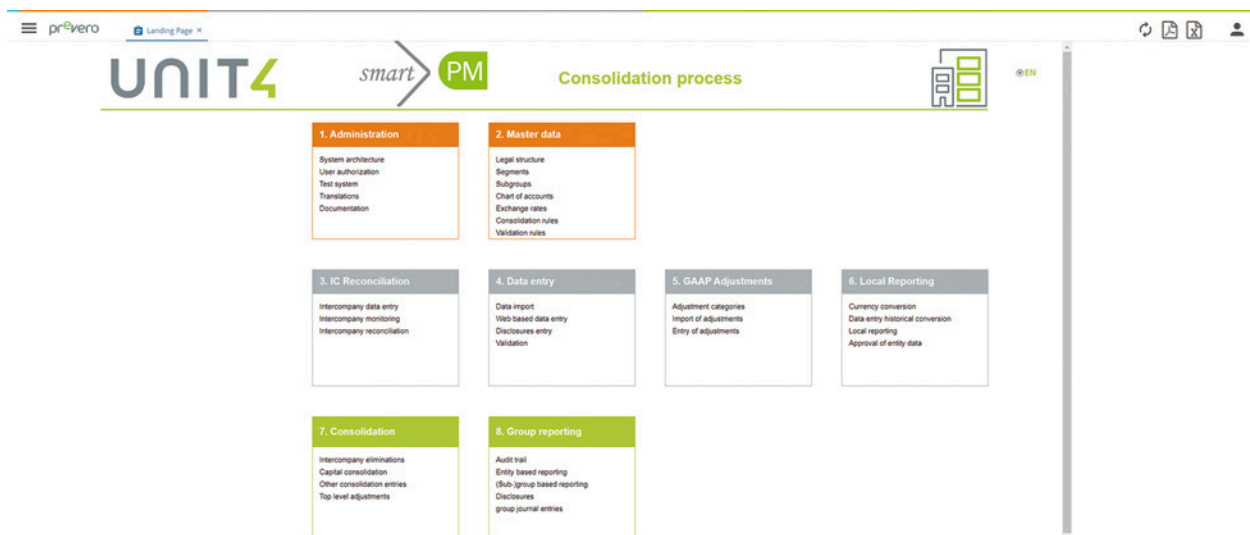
prevero

Landing Page ×

UNIT4 smart PM Consolidation process

EN

1. Administration
System architecture
User authorization
Test system
Translations
Documentation

2. Master data
Legal structure
Segments
Subgroups
Chart of accounts
Exchange rates
Consolidation rules
Validation rules

3. IC Reconciliation
Intercompany data entry
Intercompany monitoring
Intercompany reconciliation

4. Data entry
Data import
Web based data entry
Disclosures entry
Validation

5. GAAP Adjustments
Adjustment categories
Import of adjustments
Entry of adjustments

6. Local Reporting
Currency conversion
Data entry historical conversion
Local reporting
Approval of entity data

7. Consolidation
Intercompany eliminations
Capital consolidation
Other consolidation entries
Top level adjustments

8. Group reporting
Audit trail
Entity based reporting
(Sub-)group based reporting
Disclosures
group journal entries